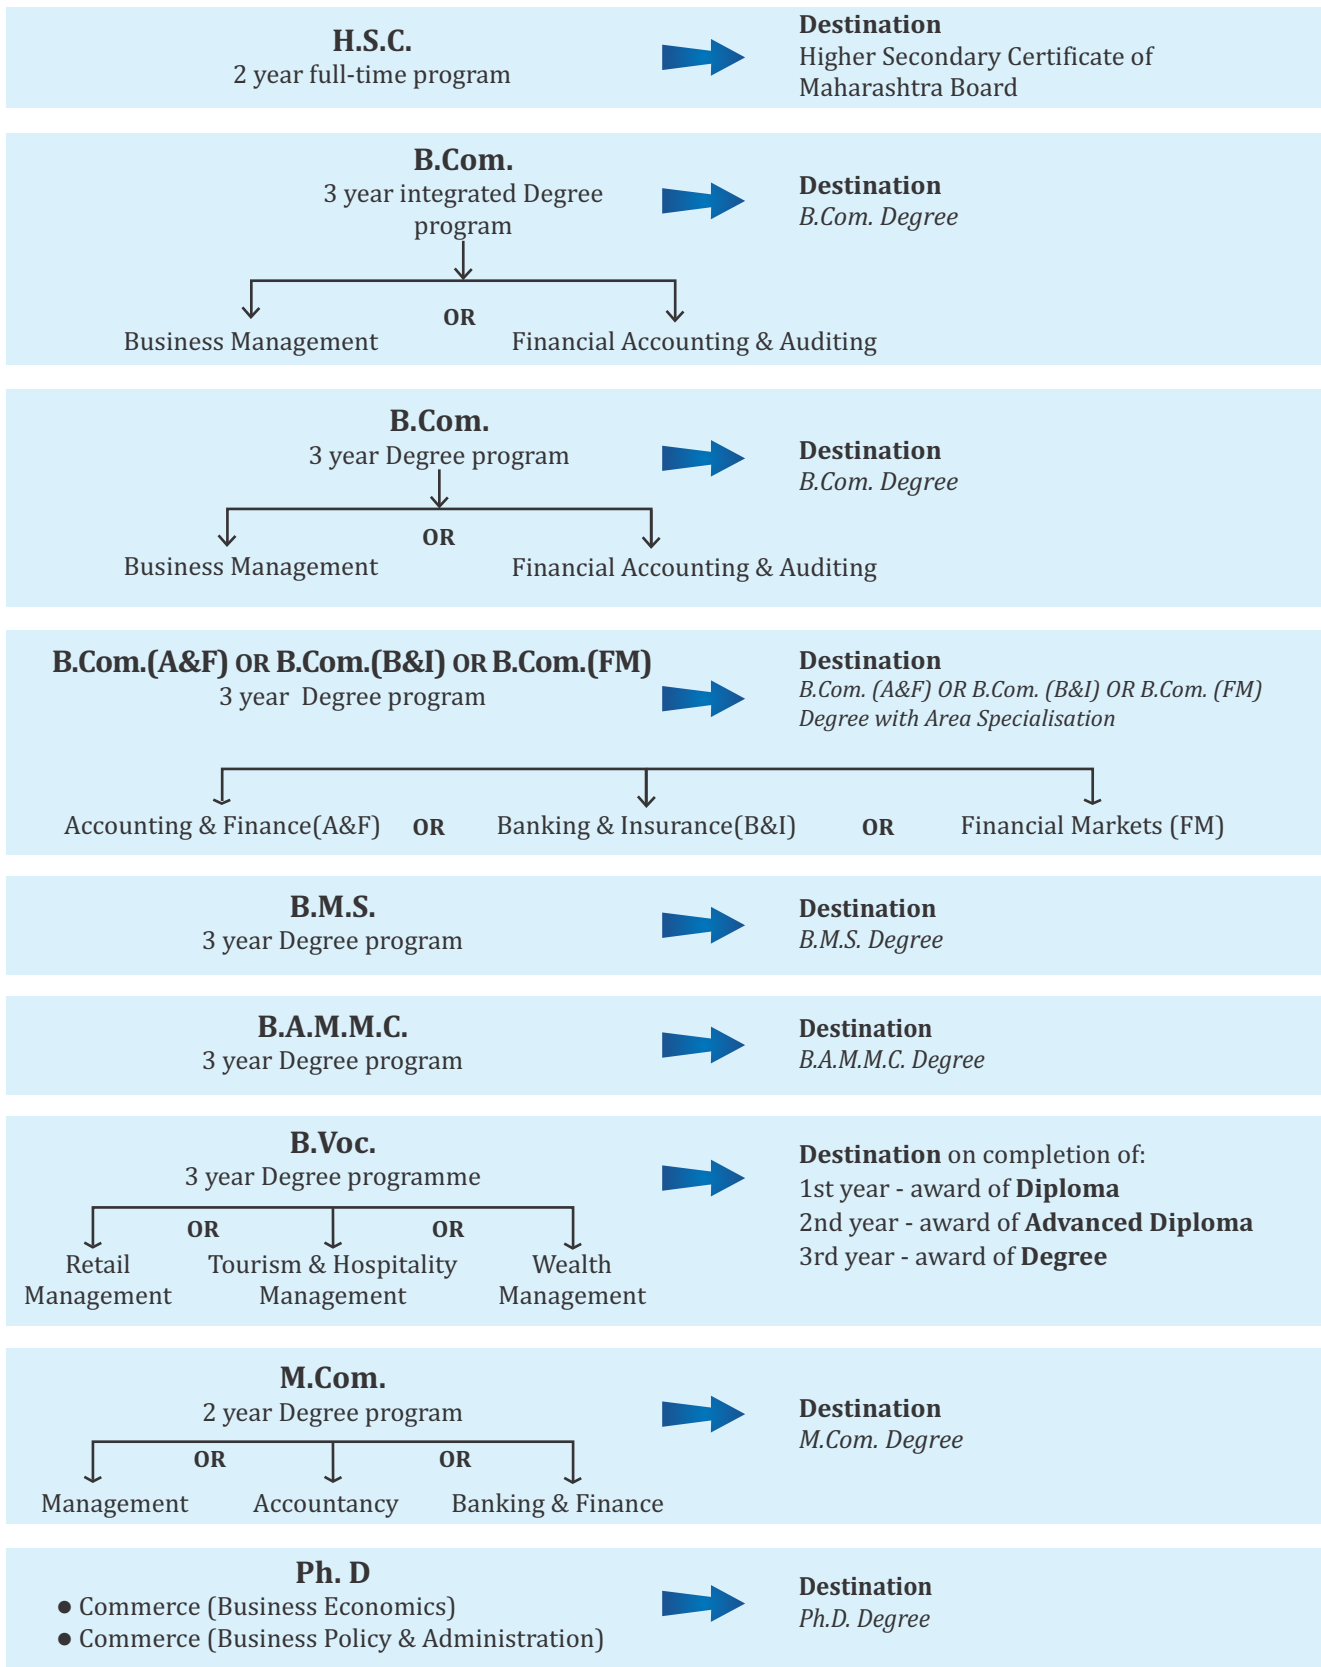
H.S.C.
2 year full-time program

Destination
Higher Secondary Certificate of Maharashtra Board

B.Com.
3 year integrated Degree program

Destination
B.Com. Degree

Business Management OR Financial Accounting & Auditing

B.Com.
3 year Degree program

Destination
B.Com. Degree

Business Management OR Financial Accounting & Auditing

B.Com.(A&F) OR B.Com.(B&I) OR B.Com.(FM)
3 year Degree program

Destination
B.Com. (A&F) OR B.Com. (B&I) OR B.Com. (FM) Degree with Area Specialisation

Accounting & Finance(A&F) OR Banking & Insurance(B&I) OR Financial Markets (FM)

B.M.S.
3 year Degree program

Destination
B.M.S. Degree

B.A.M.M.C.
3 year Degree program

Destination
B.A.M.M.C. Degree

B.Voc.
3 year Degree programme

Retail Management OR Tourism & Hospitality Management OR Wealth Management

Destination on completion of:
1st year - award of Diploma
2nd year - award of Advanced Diploma
3rd year - award of Degree

M.Com.
2 year Degree program

Management OR Accountancy OR Banking & Finance

Destination
M.Com. Degree

Ph. D
● Commerce (Business Economics)
● Commerce (Business Policy & Administration)

Destination
Ph.D. Degree